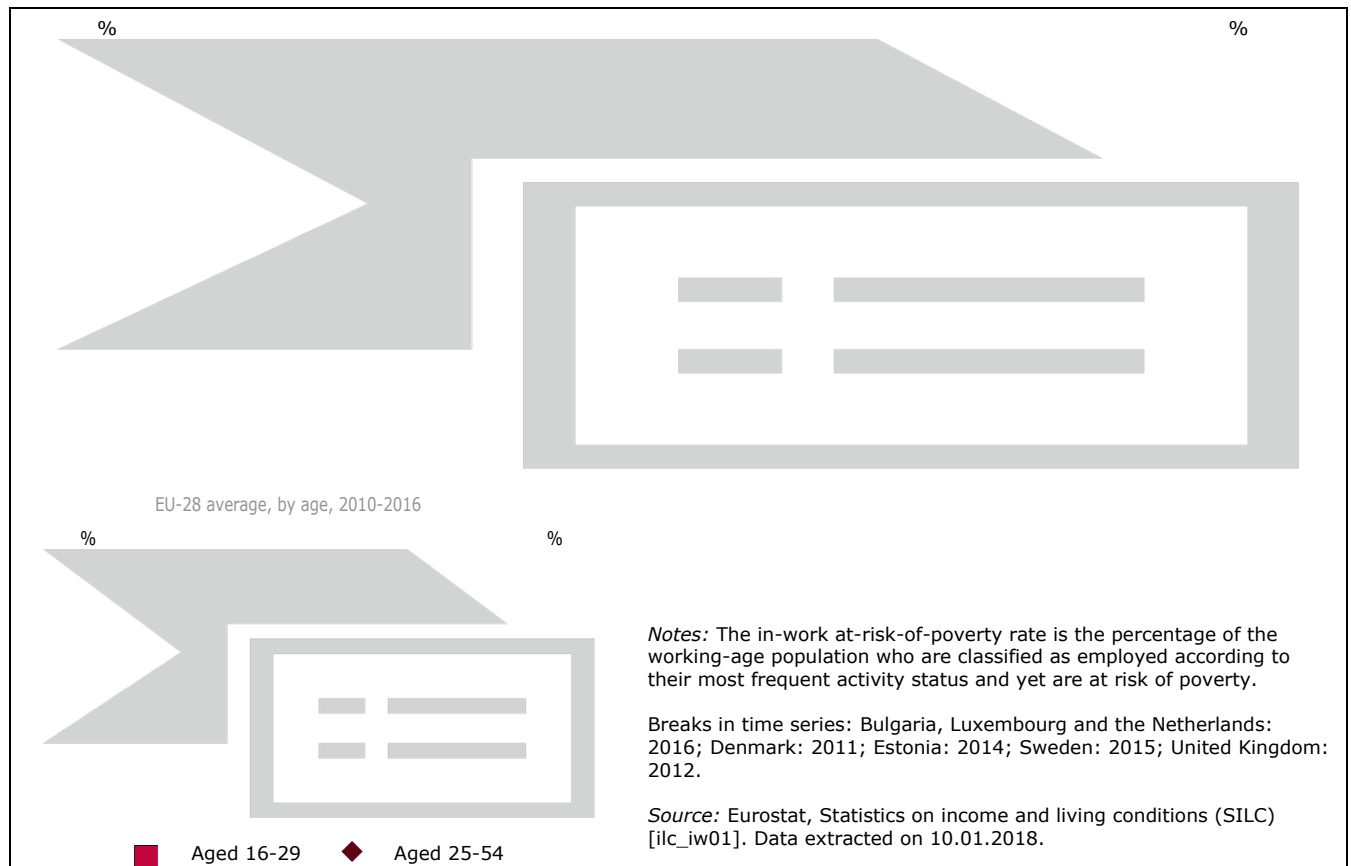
%

%

EU-28 average, by age, 2010-2016

%

%

Notes: The in-work at-risk-of-poverty rate is the percentage of the working-age population who are classified as employed according to their most frequent activity status and yet are at risk of poverty.

Breaks in time series: Bulgaria, Luxembourg and the Netherlands: 2016; Denmark: 2011; Estonia: 2014; Sweden: 2015; United Kingdom: 2012.

Source: Eurostat, Statistics on income and living conditions (SILC) [ilc_iw01]. Data extracted on 10.01.2018.

Aged 16-29

Aged 25-54